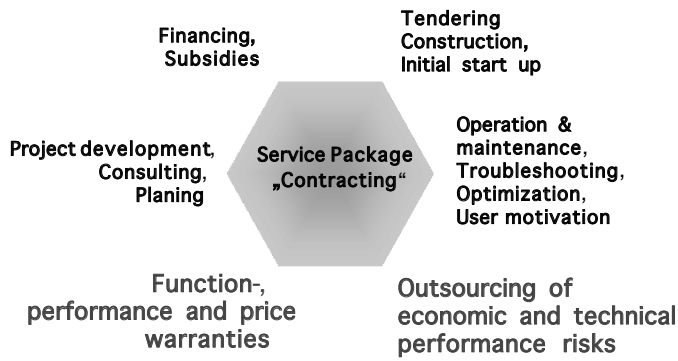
Financing, Subsidies

Tendering Construction, Initial start up

Project development, Consulting, Planing

Service Package „Contracting“

Operation & maintenance, Troubleshooting, Optimization, User motivation

Function-, performance and price warranties

Outsourcing of economic and technical performance risks